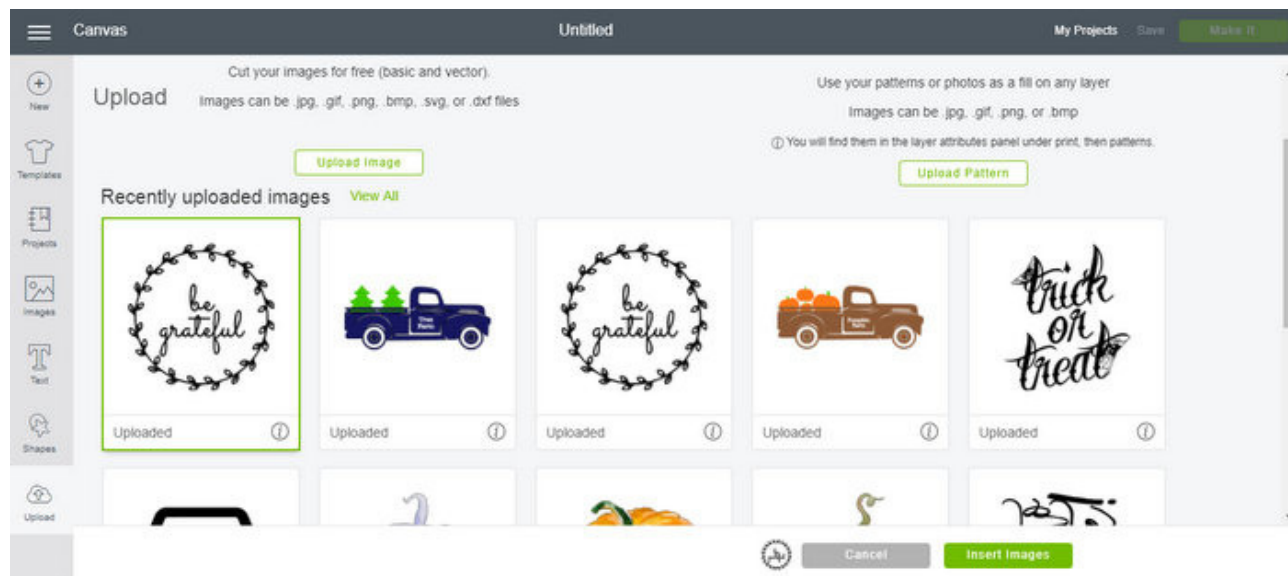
Canvas

Untitled

My Projects Save Make It

New

Templates

Projects

Images

Text

Shapes

Upload

Upload

Cut your images for free (basic and vector).

Images can be .jpg, .gif, .png, .bmp, .svg, or .dxf files

Upload Image

Use your patterns or photos as a fill on any layer

Images can be .jpg, .gif, .png, or .bmp

ⓘ You will find them in the layer attributes panel under print, then patterns.

Upload Pattern

Recently uploaded images View All

be grateful

Uploaded ⓘ

Uploaded ⓘ

be grateful

Uploaded ⓘ

Uploaded ⓘ

trick or treat

Uploaded ⓘ

Cancel

Insert Images